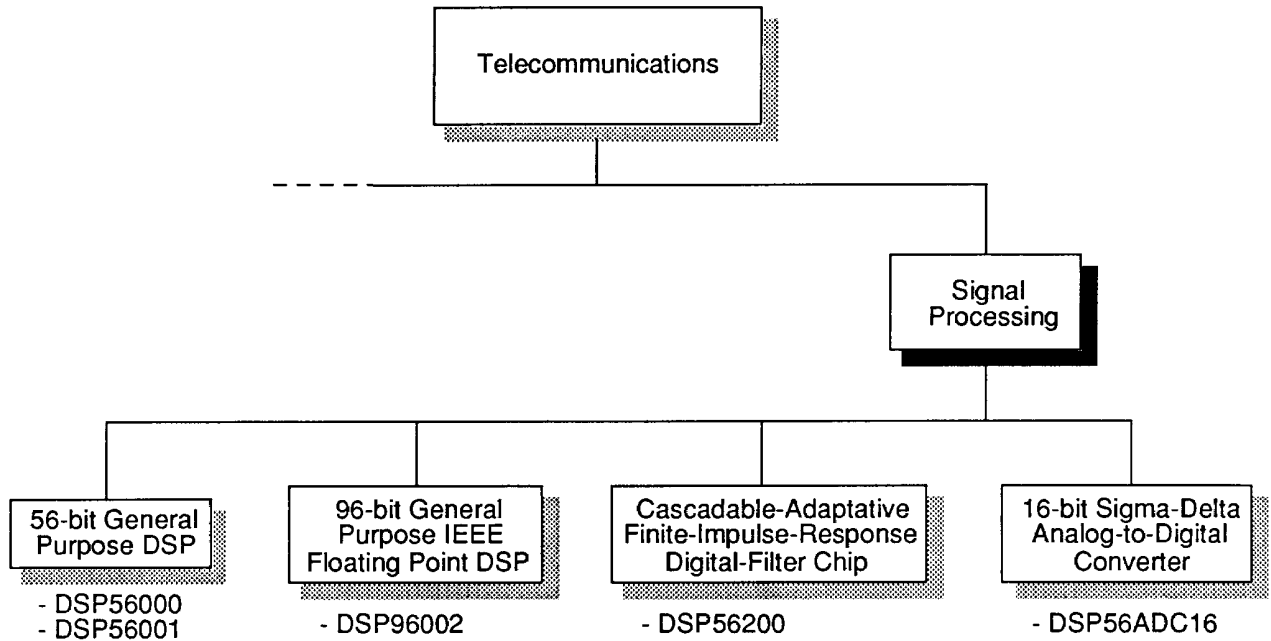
Telecommunications

Signal Processing

56-bit General Purpose DSP

- DSP56000
- DSP56001

96-bit General Purpose IEEE Floating Point DSP

- DSP96002

Cascadable-Adaptative Finite-Impulse-Response Digital-Filter Chip

- DSP56200

16-bit Sigma-Delta Analog-to-Digital Converter

- DSP56ADC16